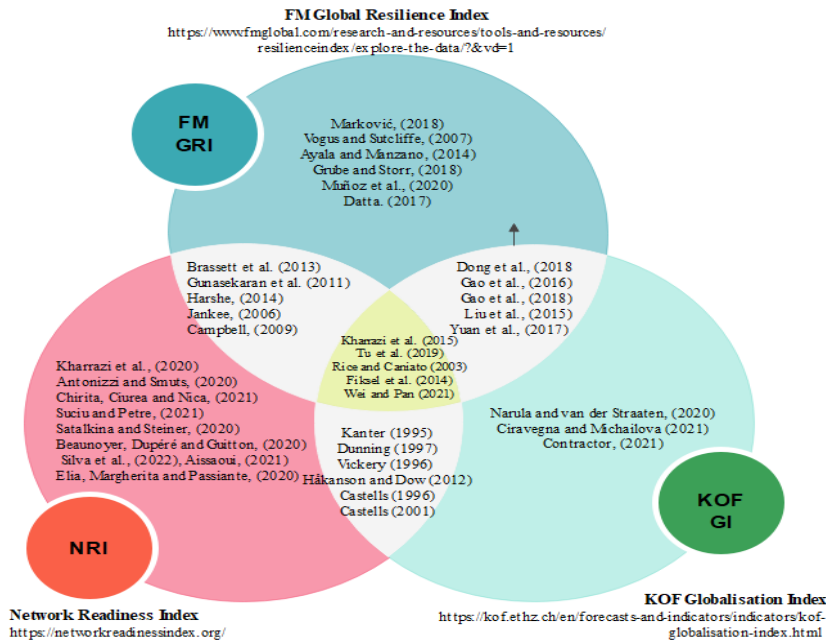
FM Global Resilience Index
https://www.fmglobal.com/research-and-resources/tools-and-resources/resilienceindex/explore-the-data/?&vd=1

FM GRI

Marković, (2018)
Vogus and Sutcliffe, (2007)
Ayala and Manzano, (2014)
Grube and Storr, (2018)
Muñoz et al., (2020)
Datta. (2017)

Brassett et al. (2013)
Gunasekaran et al. (2011)
Harshe, (2014)
Jankee, (2006)
Campbell, (2009)

Dong et al., (2018
Gao et al., (2016)
Gao et al., (2018)
Liu et al., (2015)
Yuan et al., (2017)

Kharrazi et al. (2015)
Tu et al. (2019)
Rice and Caniato (2003)
Fiksel et al. (2014)
Wei and Pan (2021)

Kharrazi et al., (2020)
Antonizzi and Smuts, (2020)
Chirita, Ciurea and Nica, (2021)
Suciu and Petre, (2021)
Satalkina and Steiner, (2020)
Beaunoyer, Dupéré and Guitton, (2020)
Silva et al., (2022), Aissaoui, (2021)
Elia, Margherita and Passiante, (2020)

Narula and van der Straaten, (2020)
Ciravegna and Michailova (2021)
Contractor, (2021)

Kanter (1995)
Dunning (1997)
Vickery (1996)
Håkanson and Dow (2012)
Castells (1996)
Castells (2001)

NRI

KOF GI

Network Readiness Index
https://networkreadinessindex.org/

KOF Globalisation Index
https://kof.ethz.ch/en/forecasts-and-indicators/indicators/kof-globalisation-index.html